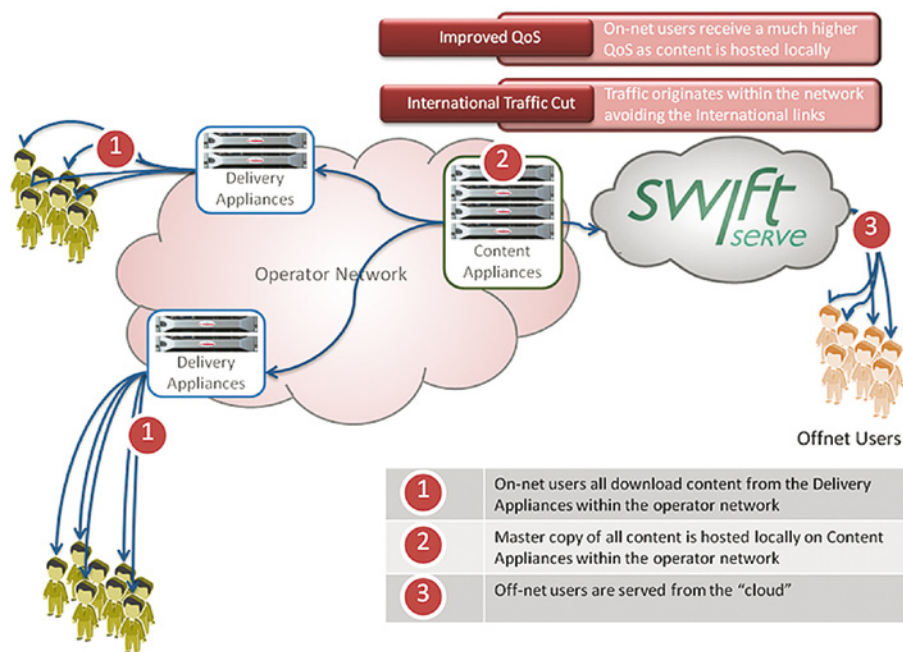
Improved QoS | On-net users receive a much higher QoS as content is hosted locally

International Traffic Cut | Traffic originates within the network avoiding the International links

1

Delivery Appliances

2

Content Appliances

swift serve

3

Operator Network

Delivery Appliances

1

Offnet Users

| | |
|---|---|
| 1 | On-net users all download content from the Delivery Appliances within the operator network |
| 2 | Master copy of all content is hosted locally on Content Appliances within the operator network |
| 3 | Off-net users are served from the "cloud" |